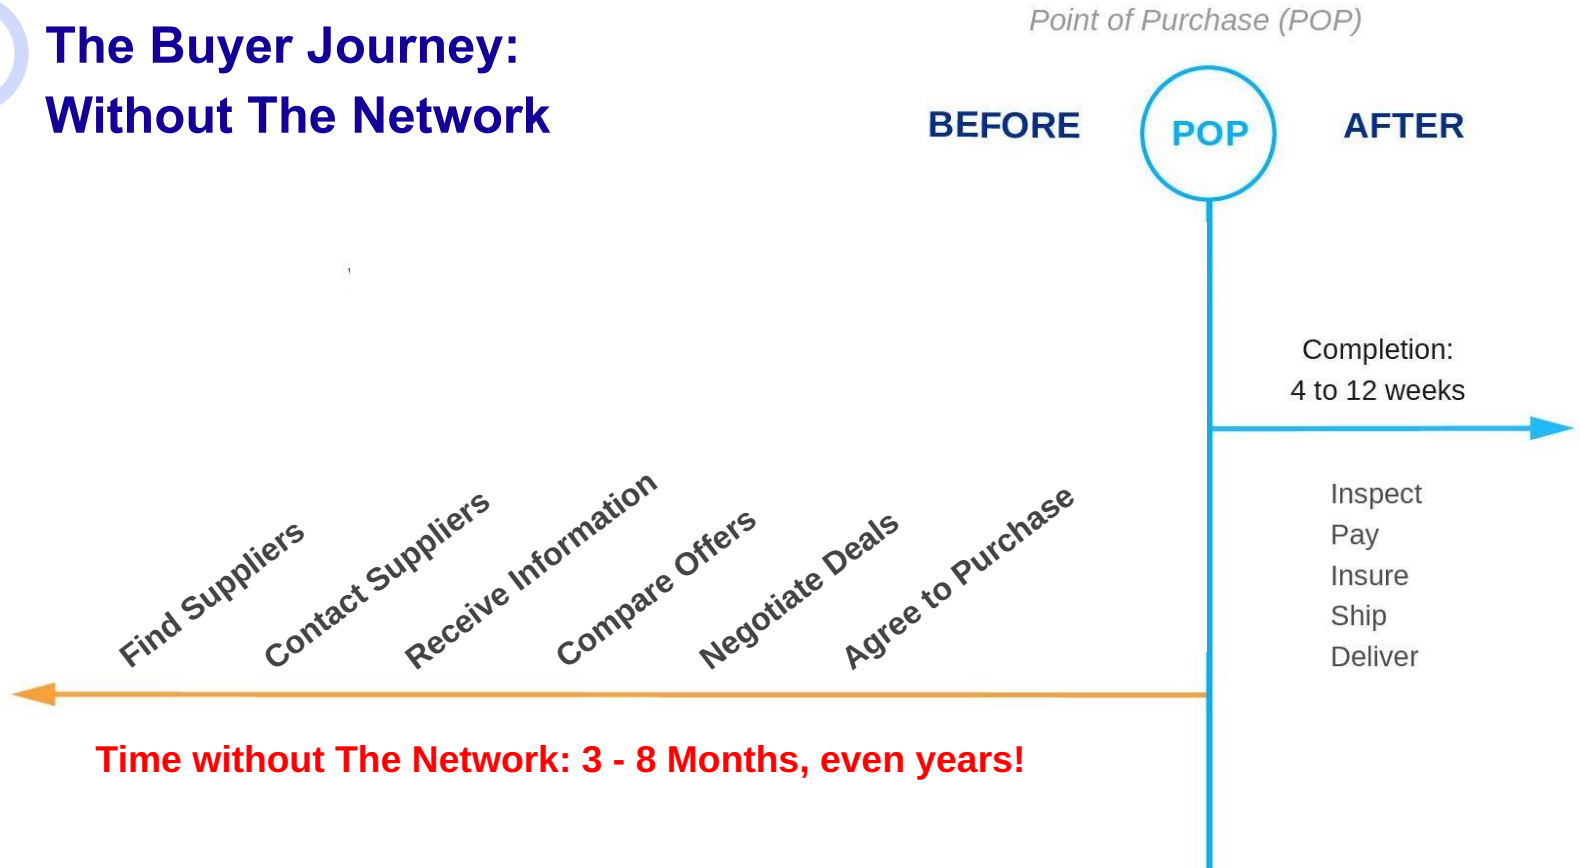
The Buyer Journey:
Without The Network

Point of Purchase (POP)

BEFORE

POP

AFTER

Completion:
4 to 12 weeks

Find Suppliers

Contact Suppliers

Receive Information

Compare Offers

Negotiate Deals

Agree to Purchase

Inspect
Pay
Insure
Ship
Deliver

Time without The Network: 3 - 8 Months, even years!